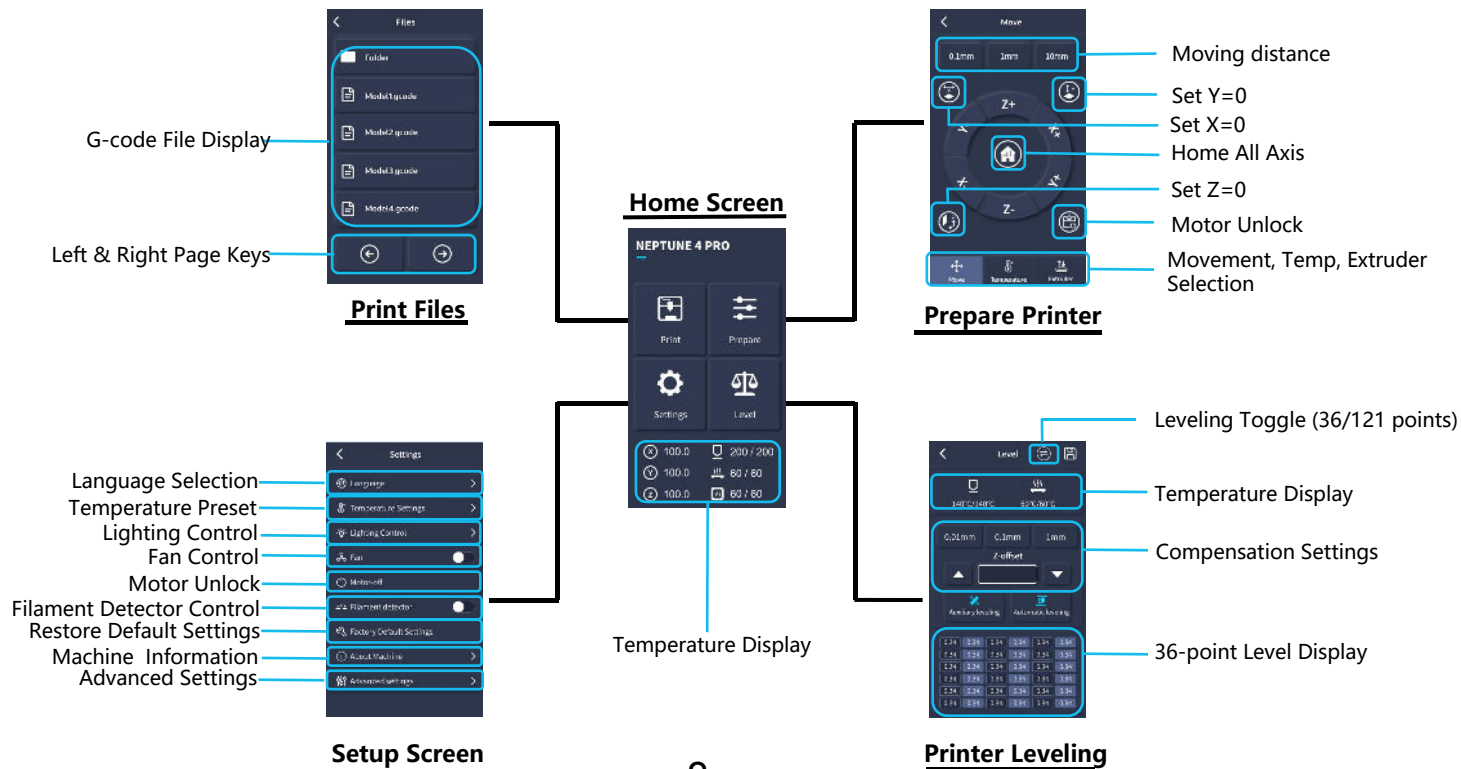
Files

Folder

Model1.gcode

Model2.gcode

Model3.gcode

Model4.gcode

G-code File Display

Left & Right Page Keys

Print Files

Home Screen

NEPTUNE 4 PRO

Print

Prepare

Settings

Level

100.0 200 / 200
100.0 60 / 60
100.0 60 / 60

Temperature Display

Move

0.1mm 1mm 10mm

Z+

Z-

Move Temperature Extruder

Moving distance

Set Y=0

Set X=0

Home All Axis

Set Z=0

Motor Unlock

Movement, Temp, Extruder Selection

Prepare Printer

Settings

Language

Temperature Settings

Lighting Control

Fan

Motors off

Filament detector

Factory Default Settings

About Machine

Advanced settings

Language Selection

Temperature Preset

Lighting Control

Fan Control

Motor Unlock

Filament Detector Control

Restore Default Settings

Machine Information

Advanced Settings

Setup Screen

Level

240°C/240°C 60°C/60°C

0.01mm 0.1mm 1mm

Z-offset

Auxiliary leveling Automatic leveling

| 1.34 | 1.34 | 1.34 | 1.34 | 1.34 | 1.34 |
|---|---|---|---|---|---|
| 1.34 | 1.34 | 1.34 | 1.34 | 1.34 | 1.34 |
| 1.34 | 1.34 | 1.34 | 1.34 | 1.34 | 1.34 |
| 1.34 | 1.34 | 1.34 | 1.34 | 1.34 | 1.34 |
| 1.34 | 1.34 | 1.34 | 1.34 | 1.34 | 1.34 |
| 1.34 | 1.34 | 1.34 | 1.34 | 1.34 | 1.34 |

Leveling Toggle (36/121 points)

Temperature Display

Compensation Settings

36-point Level Display

Printer Leveling

9